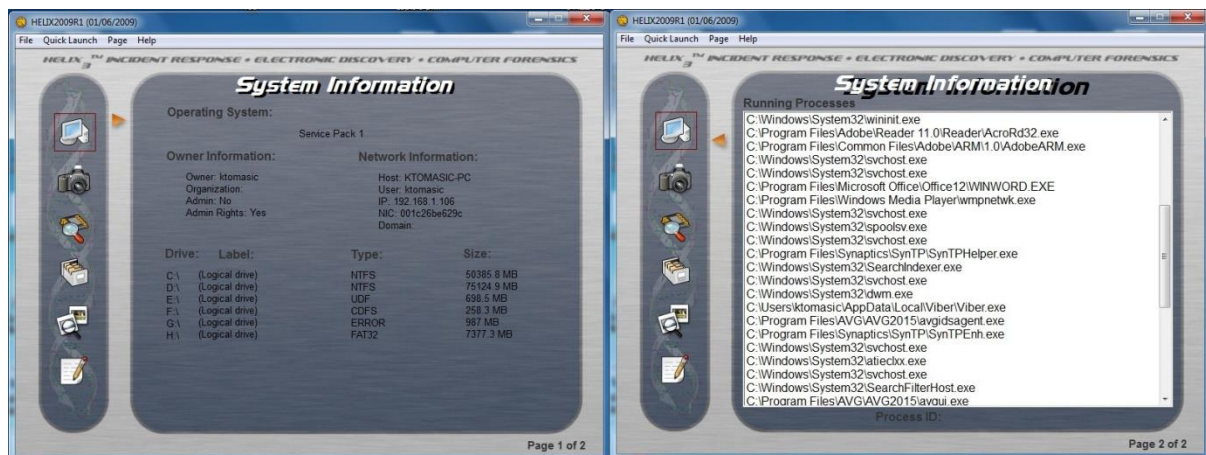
HELIX2009R1 (01/06/2009)

File Quick Launch Page Help

HELIX3™ INCIDENT RESPONSE • ELECTRONIC DISCOVERY • COMPUTER FORENSICS

System Information

Operating System:

Service Pack 1

Owner Information:

Owner: ktomasic
Organization:
Admin: No
Admin Rights: Yes

Network Information:

Host: KTOMASIC-PC
User: ktomasic
IP: 192.168.1.106
NIC: 001c26be629c
Domain:

| Drive: | Label: | Type: | Size: |
|---|---|---|---|
| C:\ | (Logical drive) | NTFS | 50385.8 MB |
| D:\ | (Logical drive) | NTFS | 75124.9 MB |
| E:\ | (Logical drive) | UDF | 698.5 MB |
| F:\ | (Logical drive) | CDFS | 258.3 MB |
| G:\ | (Logical drive) | ERROR | 987 MB |
| H:\ | (Logical drive) | FAT32 | 7377.3 MB |

Page 1 of 2

HELIX2009R1 (01/06/2009)

File Quick Launch Page Help

HELIX3™ INCIDENT RESPONSE • ELECTRONIC DISCOVERY • COMPUTER FORENSICS

System Information

Running Processes

C:\Windows\System32\wininit.exe
C:\Program Files\Adobe\Reader 11.0\Reader\AcroRd32.exe
C:\Program Files\Common Files\Adobe\ARM\1.0\AdobeARM.exe
C:\Windows\System32\svchost.exe
C:\Windows\System32\svchost.exe
C:\Program Files\Microsoft Office\Office12\WINWORD.EXE
C:\Program Files\Windows Media Player\wmpnetwk.exe
C:\Windows\System32\svchost.exe
C:\Windows\System32\spoolsv.exe
C:\Windows\System32\svchost.exe
C:\Program Files\Synaptics\SynTP\SynTPHelper.exe
C:\Windows\System32\SearchIndexer.exe
C:\Windows\System32\svchost.exe
C:\Windows\System32\dwm.exe
C:\Users\ktomasic\AppData\Local\Viber\Viber.exe
C:\Program Files\AVG\AVG2015\avgidsagent.exe
C:\Program Files\Synaptics\SynTP\SynTPEnh.exe
C:\Windows\System32\svchost.exe
C:\Windows\System32\atieclxx.exe
C:\Windows\System32\svchost.exe
C:\Windows\System32\SearchFilterHost.exe
C:\Program Files\AVG\AVG2015\avgui.exe

Process ID:

Page 2 of 2